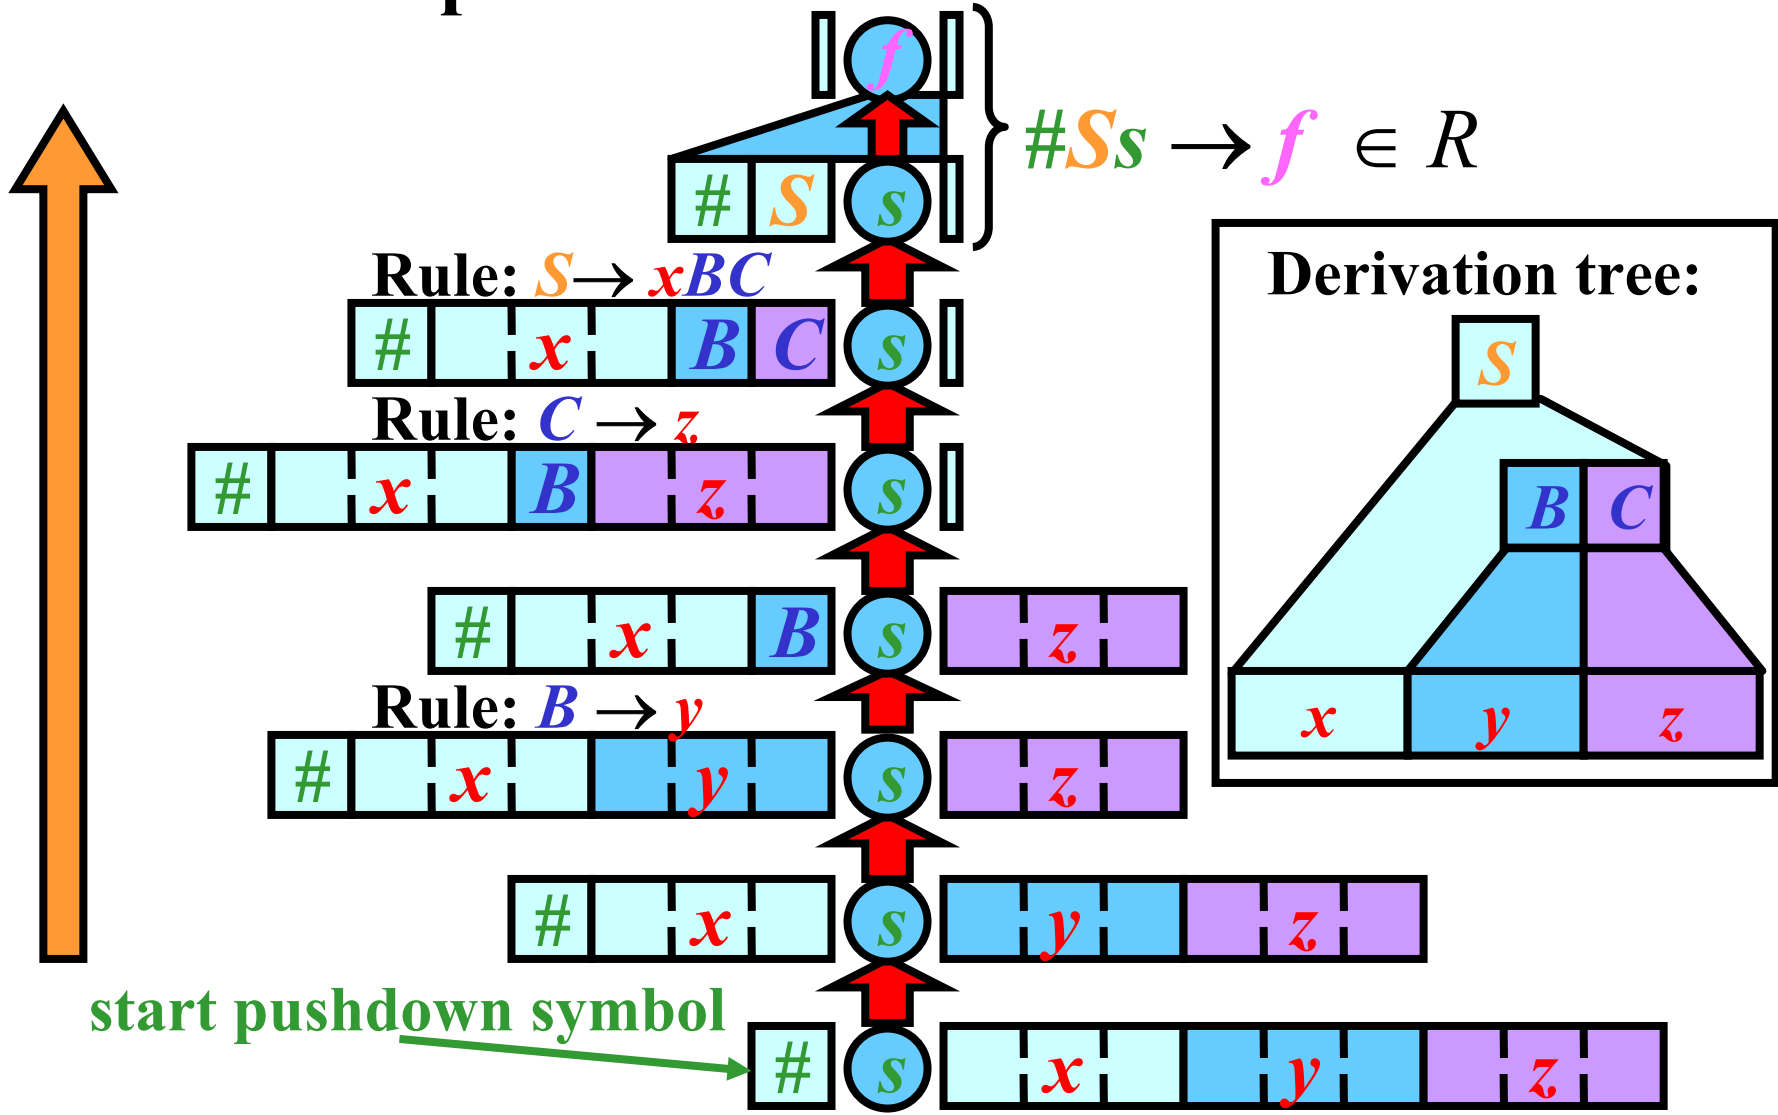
f

$\#Ss \rightarrow f \in R$

# S s

Rule: $S \rightarrow xBC$

# x B C s

Rule: $C \rightarrow z$

# x B z s

# x B s z

Rule: $B \rightarrow y$

# x y s z

# x s y z

start pushdown symbol

# s x y z

Derivation tree:

S

B C

x y z